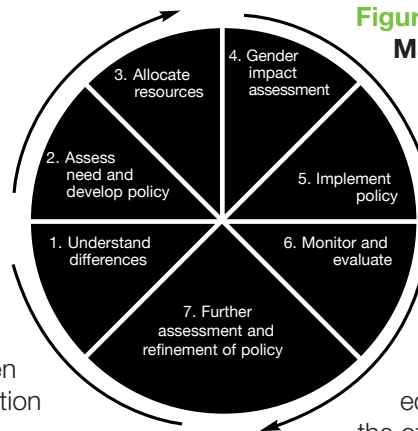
Figur
M

3. Allocate resources

4. Gender impact assessment

2. Assess need and develop policy

5. Implement policy

1. Understand differences

6. Monitor and evaluate

7. Further assessment and refinement of policy

en
ation

ec
the